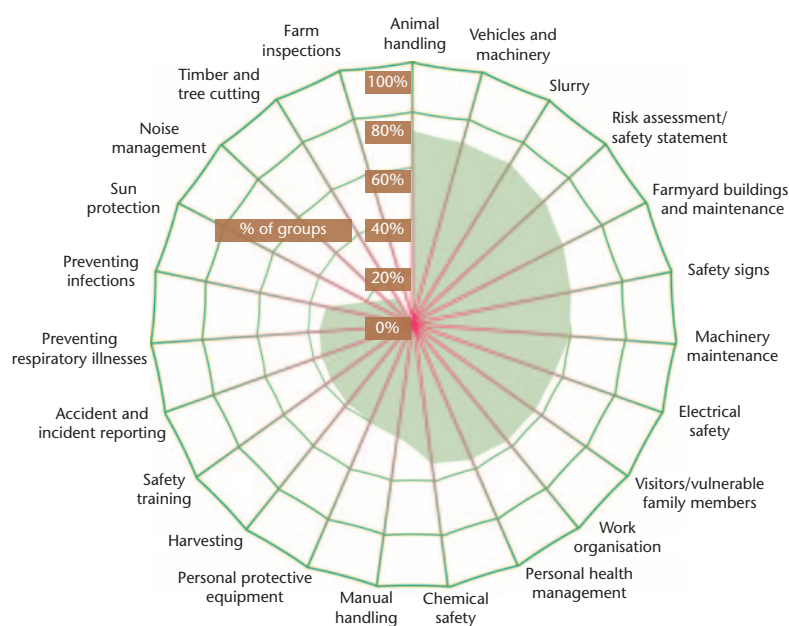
Animal handling

Vehicles and machinery

Slurry

Risk assessment/ safety statement

Farmyard buildings and maintenance

Safety signs

Machinery maintenance

Electrical safety

Visitors/vulnerable family members

Work organisation

Personal health management

Chemical safety

Manual handling

Personal protective equipment

Harvesting

Safety training

Accident and incident reporting

Preventing respiratory illnesses

Preventing infections

Sun protection

Noise management

Timber and tree cutting

Farm inspections

100%

80%

60%

% of groups

40%

20%

0%